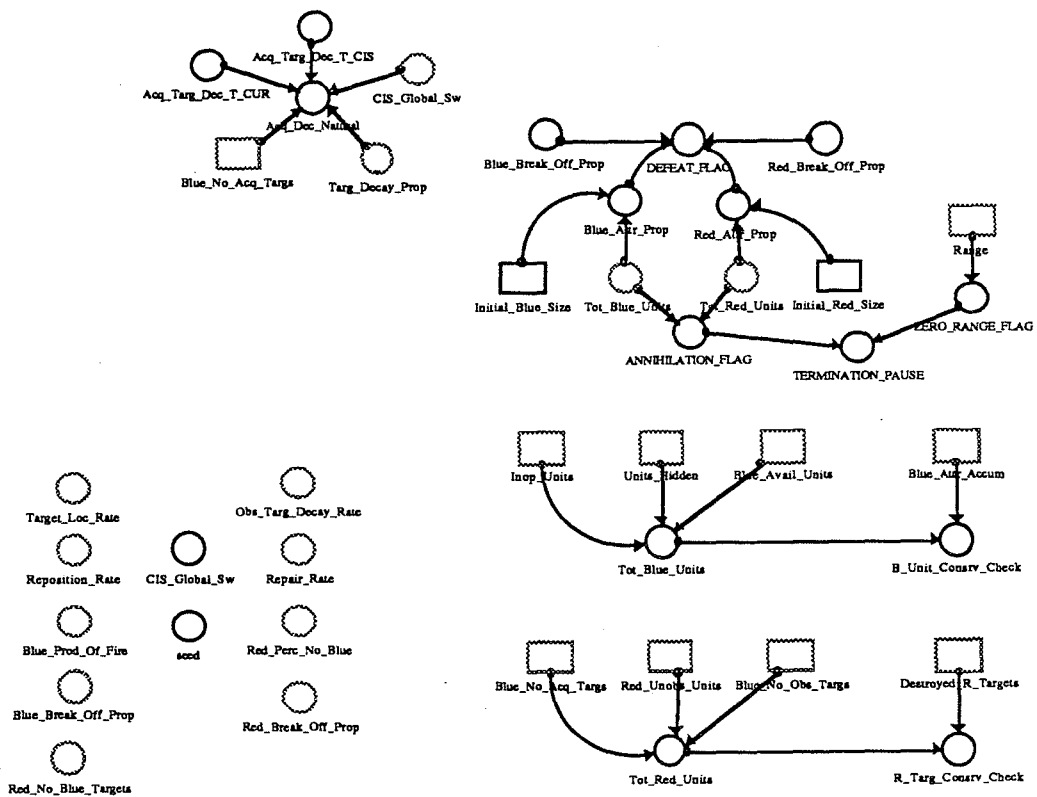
Acq_Targ_Dec_T_CIS
Acq_Targ_Dec_T_CUR
CIS_Global_Sw
Acq_Dec_Natural
Blue_No_Acq_Targs
Targ_Decay_Prop

Blue_Break_Off_Prop
DEFEAT_FLAG
Red_Break_Off_Prop
Blue_Attr_Prop
Red_Attr_Prop
Range
Initial_Blue_Size
Tot_Blue_Units
Tot_Red_Units
Initial_Red_Size
ZERO_RANGE_FLAG
ANNIHILATION_FLAG
TERMINATION_PAUSE

Target_Loc_Rate
Obs_Targ_Decay_Rate
Reposition_Rate
CIS_Global_Sw
Repair_Rate
Blue_Prod_Of_Fire
seed
Red_Perc_No_Blue
Blue_Break_Off_Prop
Red_Break_Off_Prop
Red_No_Blue_Targets

Inop_Units
Units_Hidden
Blue_Avail_Units
Blue_Attr_Accum
Tot_Blue_Units
B_Unit_Conserv_Check

Blue_No_Acq_Targs
Red_Unobs_Units
Blue_No_Obs_Targs
Destroyed_R_Targets
Tot_Red_Units
R_Targ_Conserv_Check